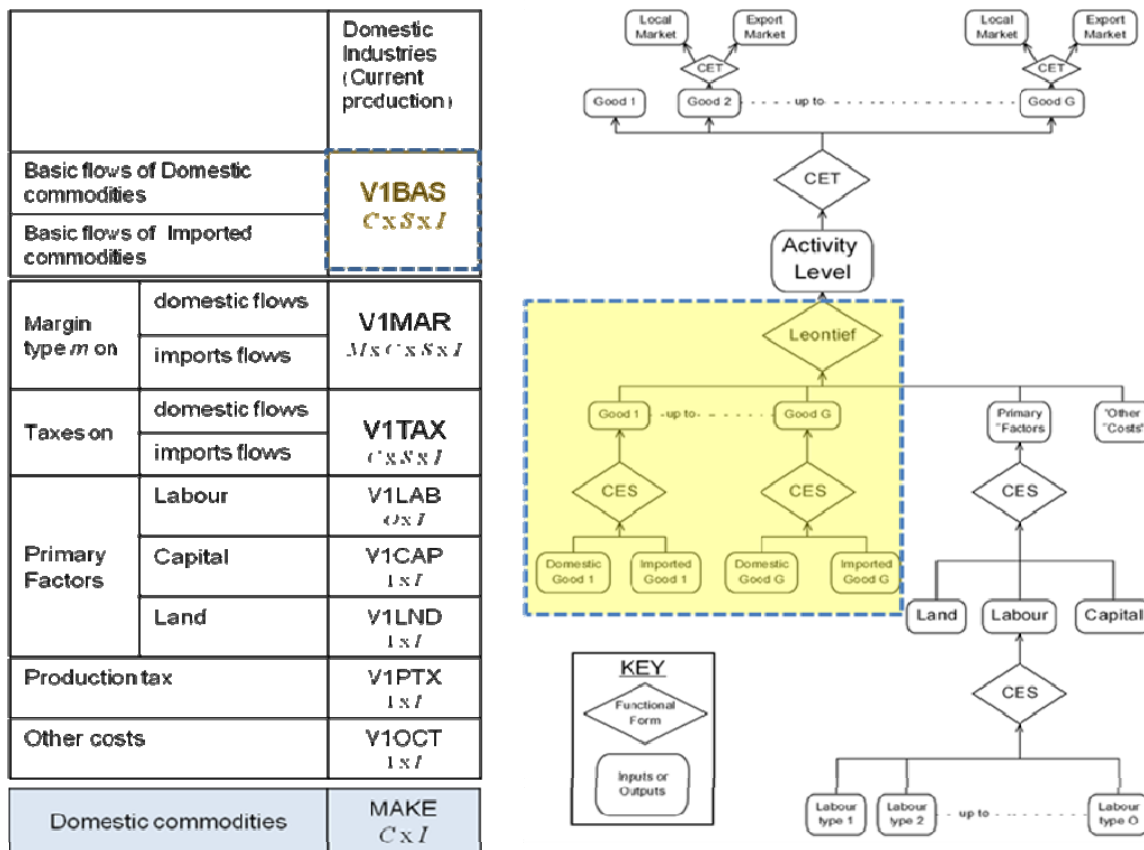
| | | Domestic Industries (Current production) |
|---|---|---|
| Basic flows of Domestic commodities | | V1BAS $C x S x I$ |
| Basic flows of Imported commodities | | |
| Margin type $m$ on | domestic flows | V1MAR $M x C x S x I$ |
| | imports flows | |
| Taxes on | domestic flows | V1TAX $C x S x I$ |
| | imports flows | |
| Primary Factors | Labour | V1LAB $O x I$ |
| | Capital | V1CAP $1 x I$ |
| | Land | V1LND $1 x I$ |
| Production tax | | V1PTX $1 x I$ |
| Other costs | | V1OCT $1 x I$ |
| Domestic commodities | | MAKE $C x I$ |

Local Market
Export Market
CET
Local Market
Export Market
CET
Good 1
Good 2
up to
Good G
CET
Activity Level
Leontief
Good 1
up to
Good G
CES
CES
Domestic Good 1
Imported Good 1
Domestic Good G
Imported Good G
Primary "Factors
"Other "Costs"
CES
Land
Labour
Capital
CES
KEY
Functional Form
Inputs or Outputs
Labour type 1
Labour type 2
up to
Labour type O